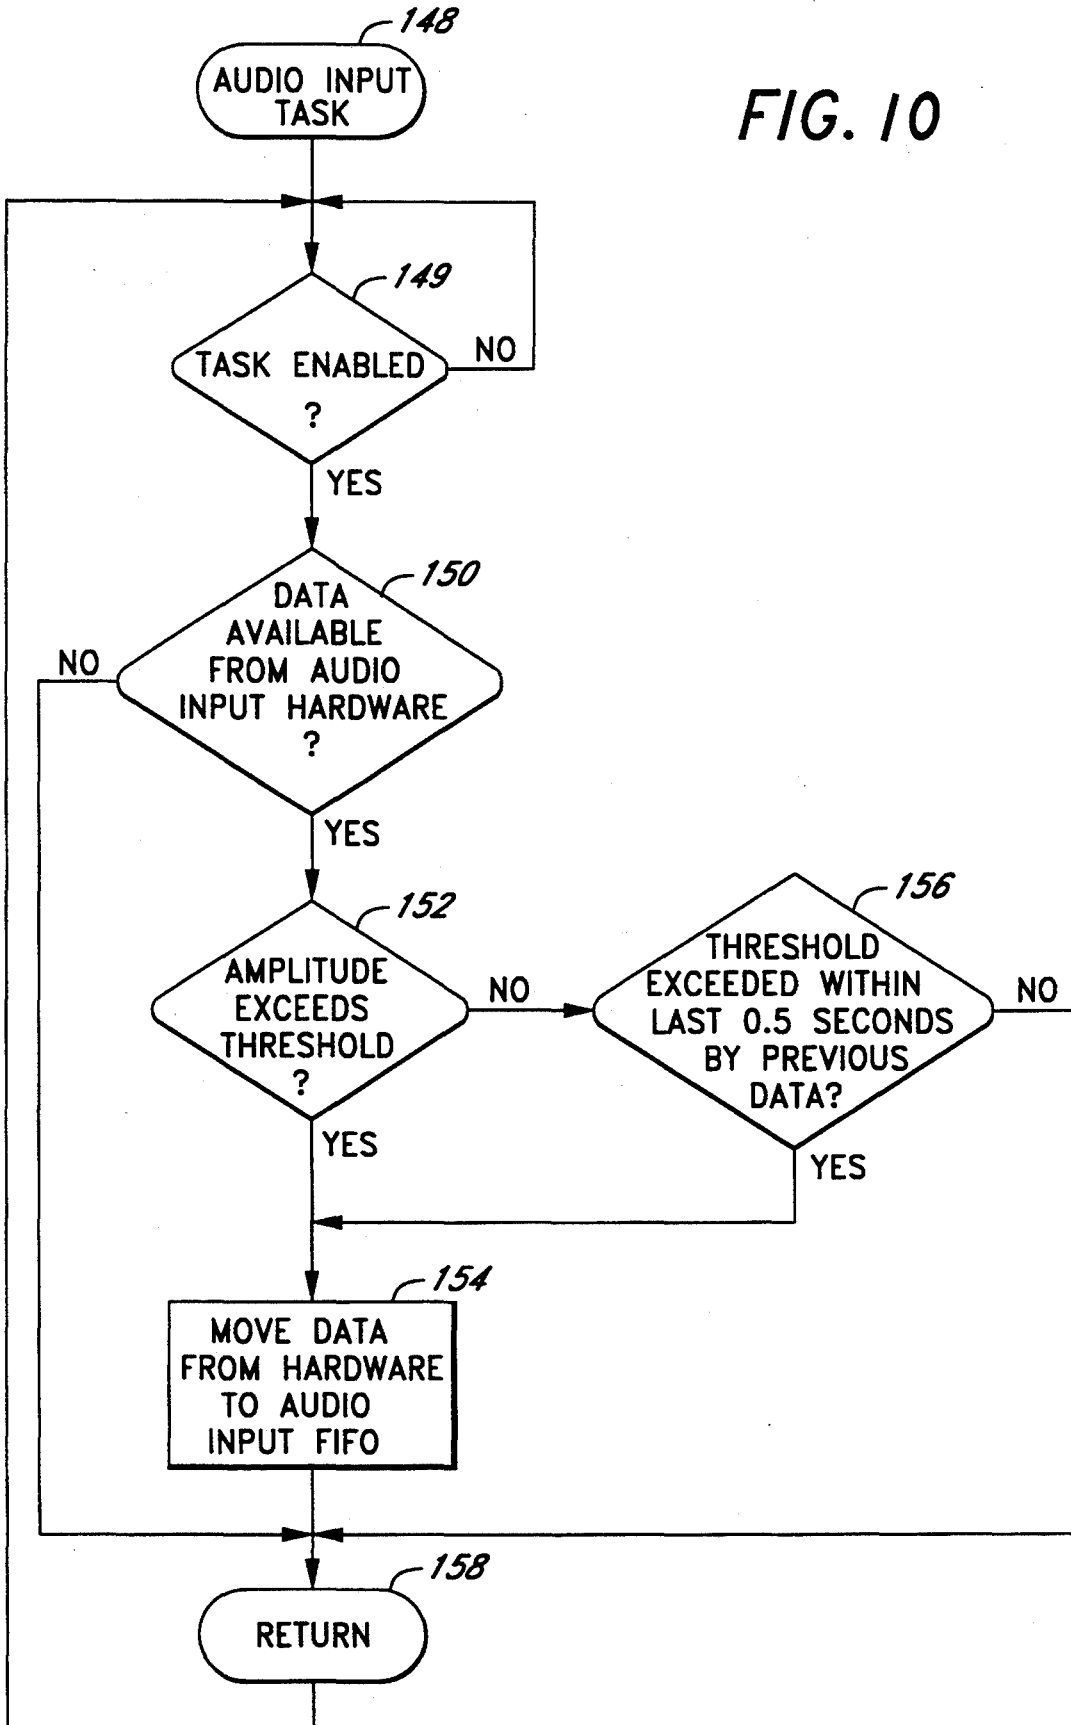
148

AUDIO INPUT TASK

FIG. 10

149

TASK ENABLED ?

NO

YES

150

DATA AVAILABLE FROM AUDIO INPUT HARDWARE ?

NO

YES

152

AMPLITUDE EXCEEDS THRESHOLD ?

NO

156

THRESHOLD EXCEEDED WITHIN LAST 0.5 SECONDS BY PREVIOUS DATA?

NO

YES

YES

154

MOVE DATA FROM HARDWARE TO AUDIO INPUT FIFO

158

RETURN